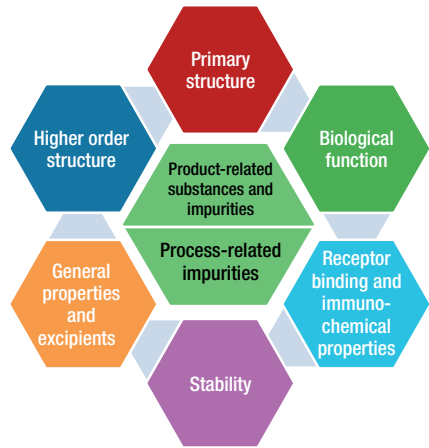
Primary structure

Biological function

Receptor binding and immunochemical properties

Stability

General properties and excipients

Higher order structure

Product-related substances and impurities

Process-related impurities